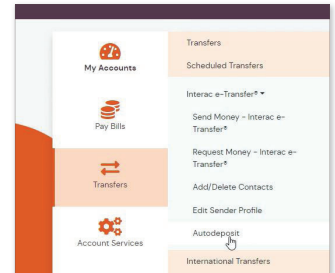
My Accounts

Pay Bills

Transfers

Account Services

Transfers

Scheduled Transfers

Interac e-Transfer®

Send Money - Interac e-Transfer®

Request Money - Interac e-Transfer®

Add/Delete Contacts

Edit Sender Profile

Autodeposit

International Transfers